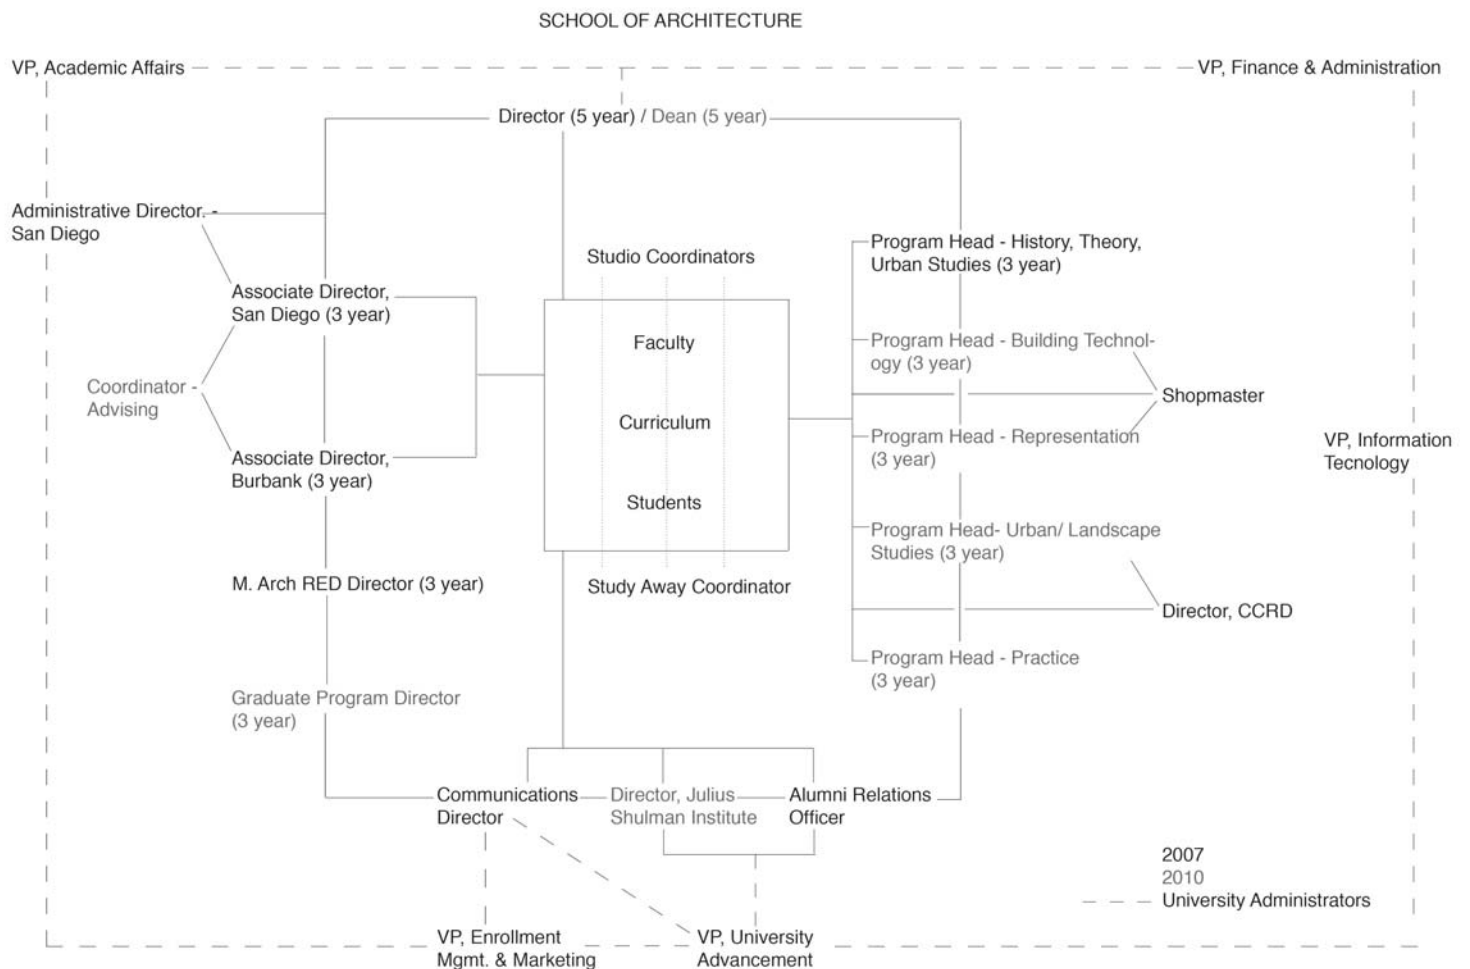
SCHOOL OF ARCHITECTURE

VP, Academic Affairs

VP, Finance & Administration

Director (5 year) / Dean (5 year)

Administrative Director - San Diego

Associate Director, San Diego (3 year)

Coordinator - Advising

Associate Director, Burbank (3 year)

M. Arch RED Director (3 year)

Graduate Program Director (3 year)

Studio Coordinators

Faculty

Curriculum

Students

Study Away Coordinator

Program Head - History, Theory, Urban Studies (3 year)

Program Head - Building Technology (3 year)

Program Head - Representation (3 year)

Program Head- Urban/ Landscape Studies (3 year)

Program Head - Practice (3 year)

Shopmaster

Director, CCRD

VP, Information Tecnology

Communications Director

Director, Julius Shulman Institute

Alumni Relations Officer

2007
2010
University Administrators

VP, Enrollment Mgmt. & Marketing

VP, University Advancement